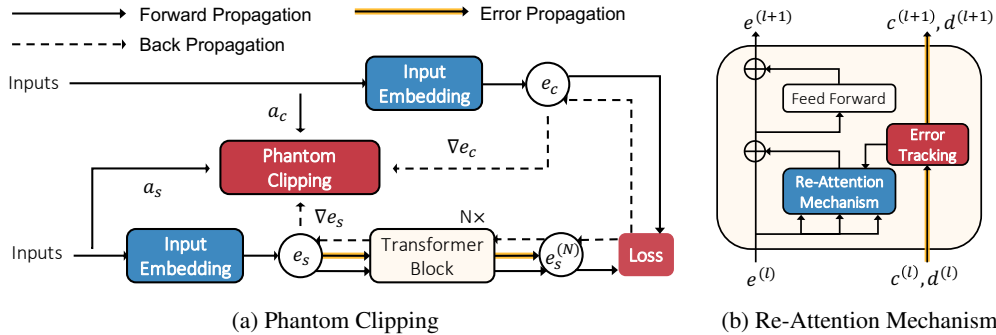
Forward Propagation
Error Propagation
Back Propagation

Inputs
Input Embedding
$e_c$
$a_c$
$\nabla e_c$
Phantom Clipping
$a_s$
$\nabla e_s$
N×
Inputs
Input Embedding
$e_s$
Transformer Block
$e_s^{(N)}$
Loss

(a) Phantom Clipping

$e^{(l+1)}$
$c^{(l+1)}, d^{(l+1)}$
Feed Forward
Error Tracking
Re-Attention Mechanism
$e^{(l)}$
$c^{(l)}, d^{(l)}$

(b) Re-Attention Mechanism